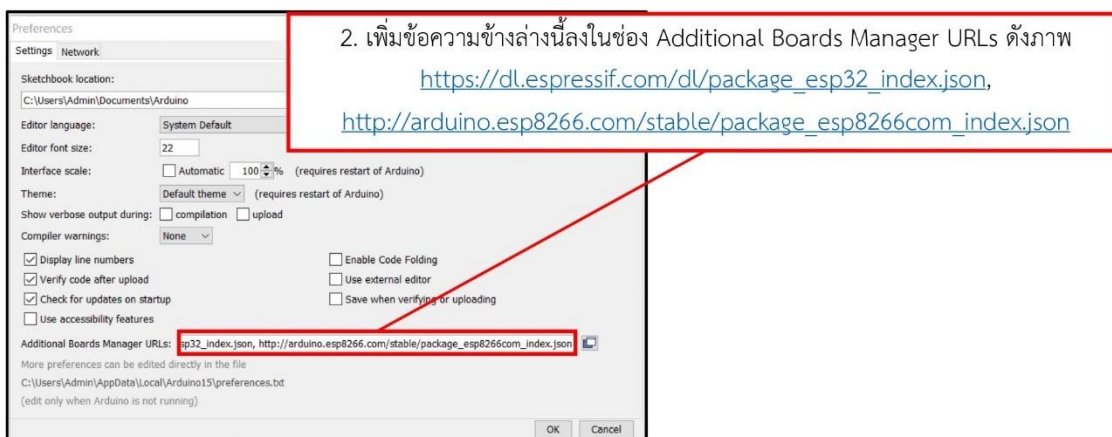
Preferences

Settings Network

Sketchbook location:

C:\Users\Admin\Documents\Arduino

Editor language: System Default

Editor font size: 22

Interface scale: Automatic 100 % (requires restart of Arduino)

Theme: Default theme (requires restart of Arduino)

Show verbose output during: compilation upload

Compiler warnings: None

Display line numbers

Verify code after upload

Check for updates on startup

Use accessibility features

Enable Code Folding

Use external editor

Save when verifying or uploading

Additional Boards Manager URLs: sp32_index.json, http://arduino.esp8266.com/stable/package_esp8266com_index.json

More preferences can be edited directly in the file

C:\Users\Admin\AppData\Local\Arduino15\preferences.txt

(edit only when Arduino is not running)

OK Cancel

2. เพิ่มข้อความข้างล่างนี้ลงในช่อง Additional Boards Manager URLs ดังภาพ

https://dl.espressif.com/dl/package_esp32_index.json,

http://arduino.esp8266.com/stable/package_esp8266com_index.json